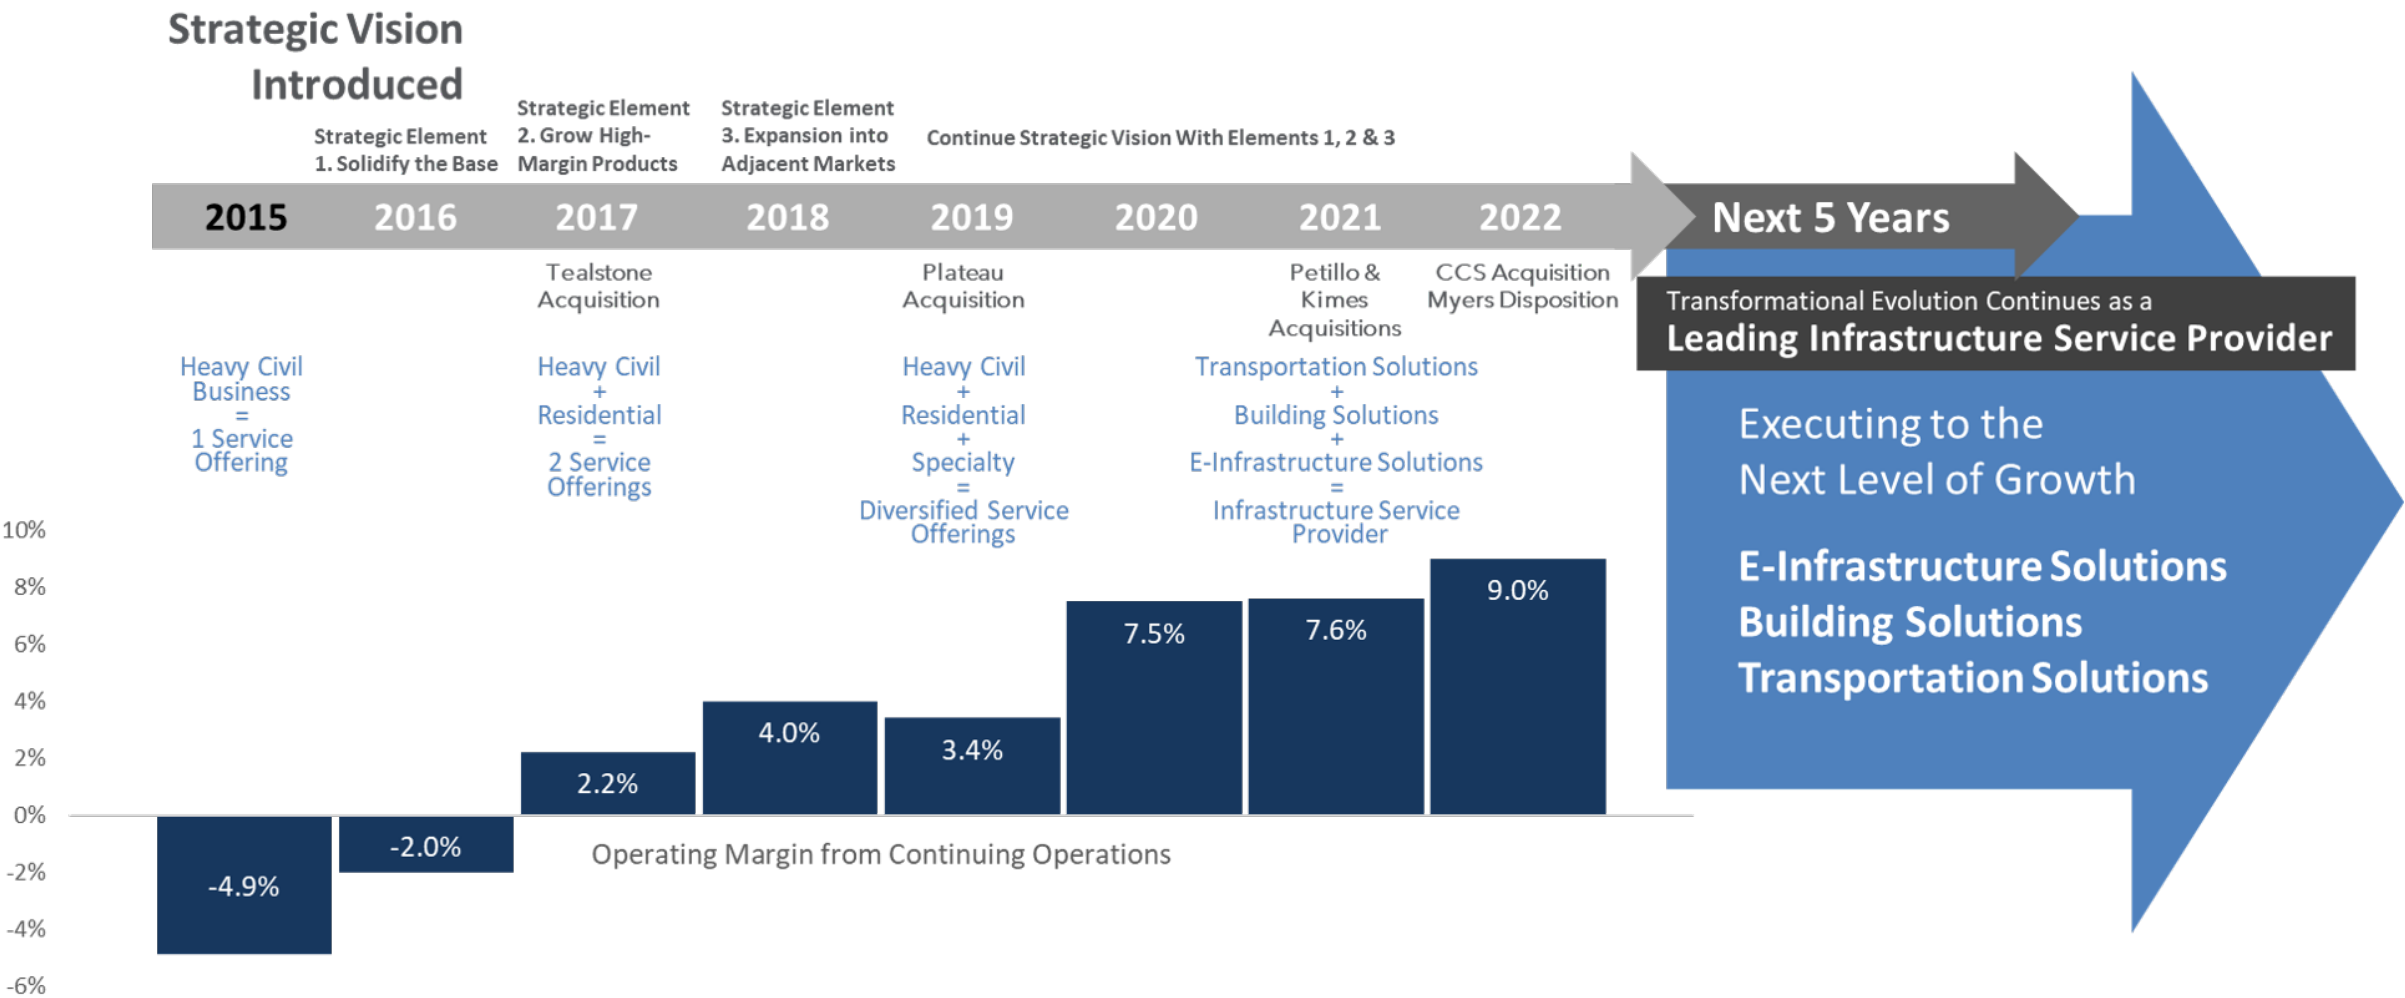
Strategic Vision Introduced

Strategic Element 1. Solidify the Base

Strategic Element 2. Grow High-Margin Products

Strategic Element 3. Expansion into Adjacent Markets

Continue Strategic Vision With Elements 1, 2 & 3

2015 2016 2017 2018 2019 2020 2021 2022

Next 5 Years

Tealstone Acquisition

Plateau Acquisition

Petillo & Kimes Acquisitions

CCS Acquisition Myers Disposition

Transformational Evolution Continues as a
Leading Infrastructure Service Provider

Heavy Civil Business = 1 Service Offering

Heavy Civil + Residential = 2 Service Offerings

Heavy Civil + Residential + Specialty = Diversified Service Offerings

Transportation Solutions + Building Solutions + E-Infrastructure Solutions = Infrastructure Service Provider

Executing to the Next Level of Growth

E-Infrastructure Solutions
Building Solutions
Transportation Solutions

10%
8%
6%
4%
2%
0%
-2%
-4%
-6%

-4.9%
-2.0%
2.2%
4.0%
3.4%
7.5%
7.6%
9.0%

Operating Margin from Continuing Operations